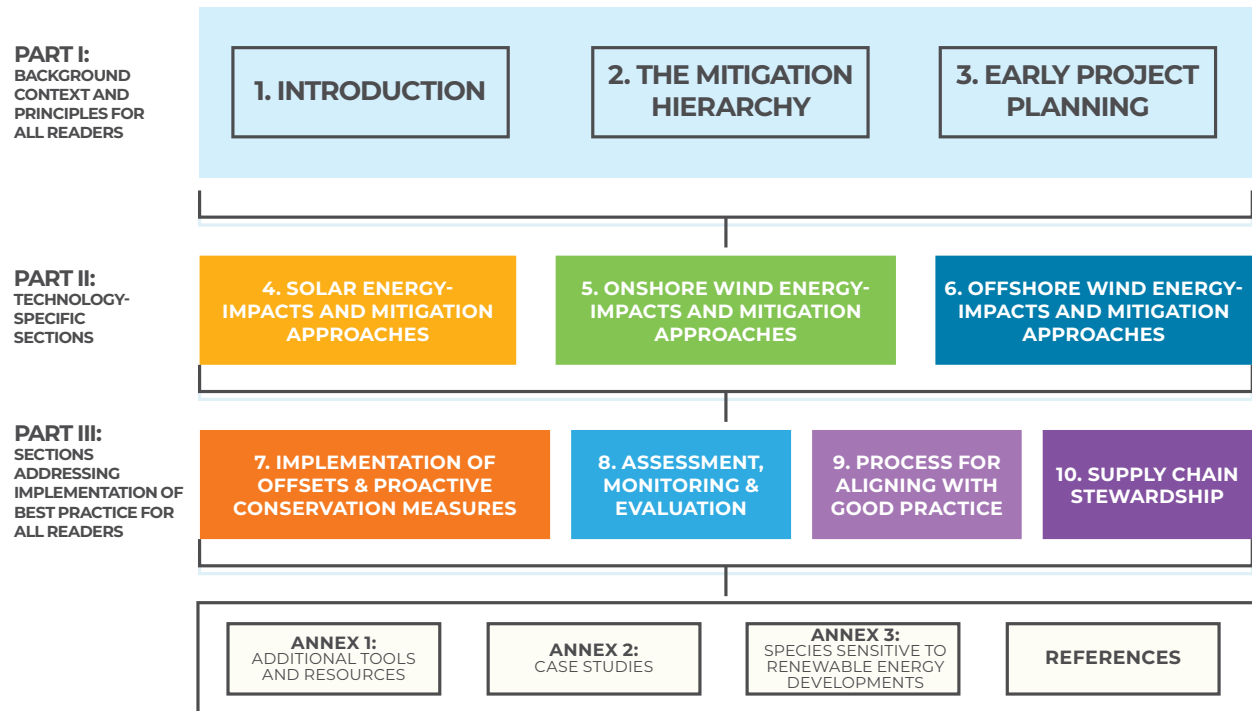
PART I:
BACKGROUND CONTEXT AND PRINCIPLES FOR ALL READERS

1. INTRODUCTION

2. THE MITIGATION HIERARCHY

3. EARLY PROJECT PLANNING

PART II:
TECHNOLOGY-SPECIFIC SECTIONS

4. SOLAR ENERGY-IMPACTS AND MITIGATION APPROACHES

5. ONSHORE WIND ENERGY-IMPACTS AND MITIGATION APPROACHES

6. OFFSHORE WIND ENERGY-IMPACTS AND MITIGATION APPROACHES

PART III:
SECTIONS ADDRESSING IMPLEMENTATION OF BEST PRACTICE FOR ALL READERS

7. IMPLEMENTATION OF OFFSETS & PROACTIVE CONSERVATION MEASURES

8. ASSESSMENT, MONITORING & EVALUATION

9. PROCESS FOR ALIGNING WITH GOOD PRACTICE

10. SUPPLY CHAIN STEWARDSHIP

ANNEX 1:
ADDITIONAL TOOLS AND RESOURCES

ANNEX 2:
CASE STUDIES

ANNEX 3:
SPECIES SENSITIVE TO RENEWABLE ENERGY DEVELOPMENTS

REFERENCES